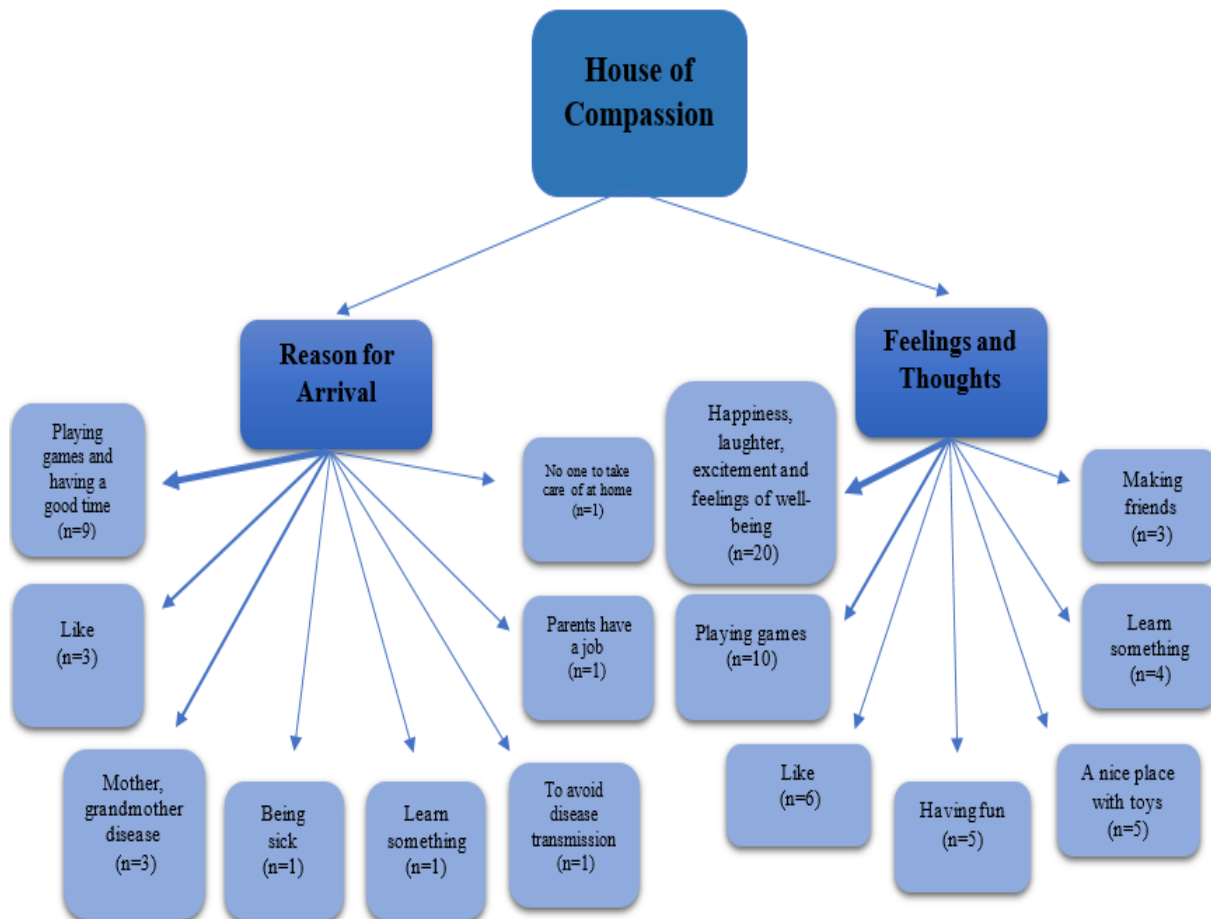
House of Compassion

Reason for Arrival

Feelings and Thoughts

Playing games and having a good time (n=9)

Like (n=3)

Mother, grandmother disease (n=3)

Being sick (n=1)

Learn something (n=1)

To avoid disease transmission (n=1)

No one to take care of at home (n=1)

Parents have a job (n=1)

Happiness, laughter, excitement and feelings of well-being (n=20)

Playing games (n=10)

Making friends (n=3)

Learn something (n=4)

Like (n=6)

Having fun (n=5)

A nice place with toys (n=5)